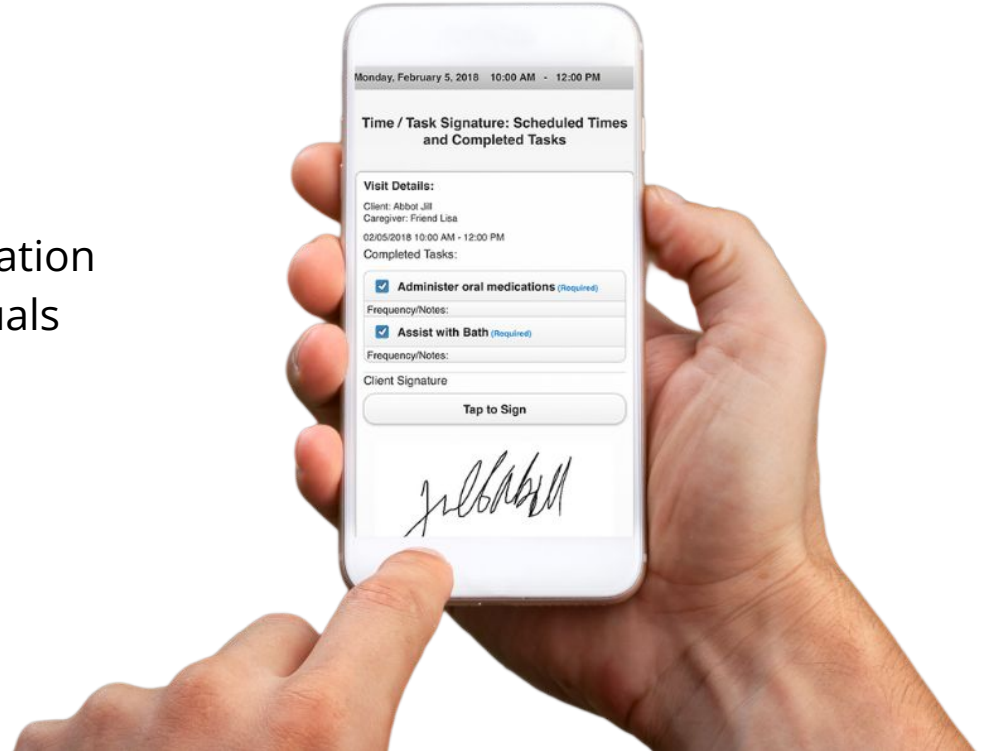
ation
uals

Monday, February 5, 2018 10:00 AM - 12:00 PM

Time / Task Signature: Scheduled Times and Completed Tasks

Visit Details:

Client: Abbot Jill
Caregiver: Friend Lisa

02/05/2018 10:00 AM - 12:00 PM

Completed Tasks:

Administer oral medications (Required)

Frequency/Notes:

Assist with Bath (Required)

Frequency/Notes:

Client Signature

Tap to Sign

Jill Abbott